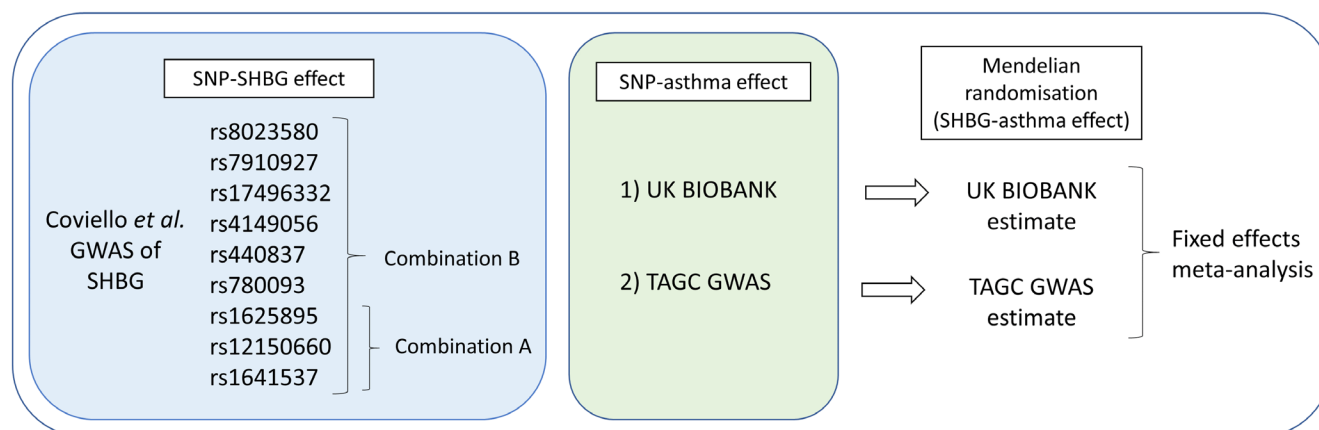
SNP-SHBG effect

Coviello *et al.* GWAS of SHBG

rs8023580
rs7910927
rs17496332
rs4149056
rs440837
rs780093
rs1625895
rs12150660
rs1641537

Combination B

Combination A

SNP-asthma effect

1) UK BIOBANK

2) TAGC GWAS

Mendelian randomisation (SHBG-asthma effect)

UK BIOBANK estimate

TAGC GWAS estimate

Fixed effects meta-analysis